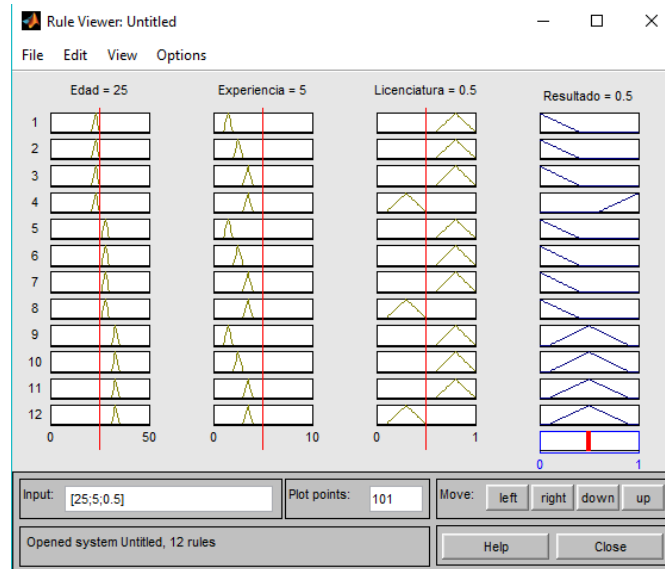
Rule Viewer: Untitled

File Edit View Options

Edad = 25

Experiencia = 5

Licenciatura = 0.5

Resultado = 0.5

1
2
3
4
5
6
7
8
9
10
11
12

0 50

0 10

0 1

0 1

Input: [25;5;0.5]

Plot points: 101

Move: left right down up

Opened system Untitled, 12 rules

Help

Close